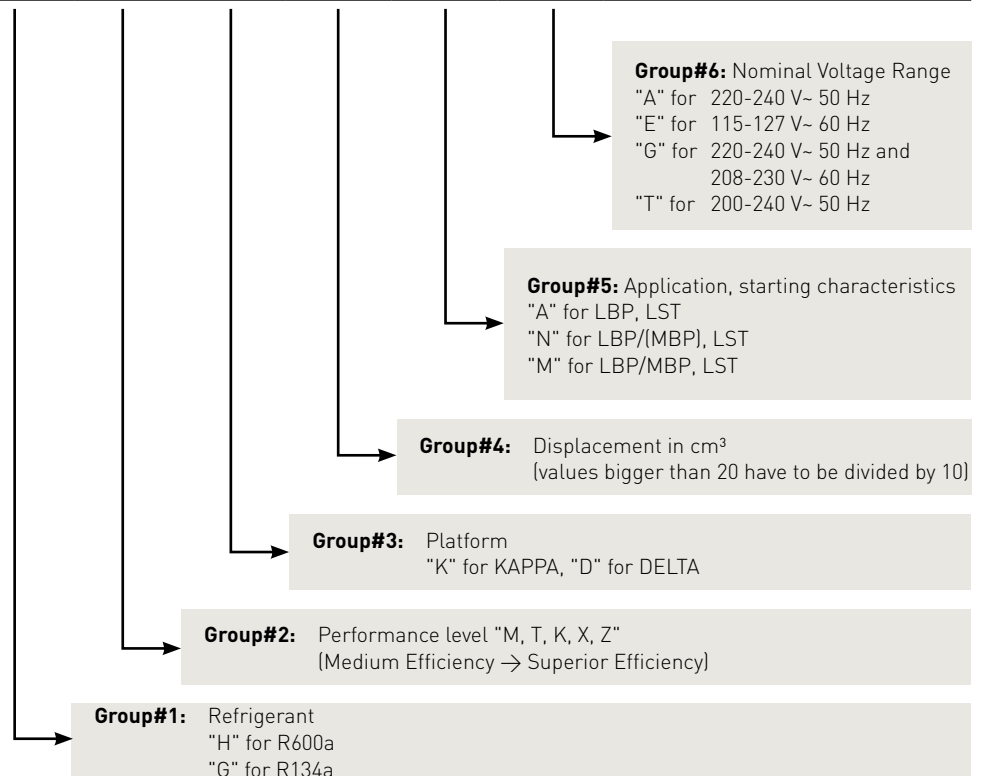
**Group#6:** Nominal Voltage Range
"A" for 220-240 V~ 50 Hz
"E" for 115-127 V~ 60 Hz
"G" for 220-240 V~ 50 Hz and 208-230 V~ 60 Hz
"T" for 200-240 V~ 50 Hz

**Group#5:** Application, starting characteristics
"A" for LBP, LST
"N" for LBP/(MBP), LST
"M" for LBP/MBP, LST

**Group#4:** Displacement in $cm^3$
(values bigger than 20 have to be divided by 10)

**Group#3:** Platform
"K" for KAPPA, "D" for DELTA

**Group#2:** Performance level "M, T, K, X, Z"
(Medium Efficiency $\rightarrow$ Superior Efficiency)

**Group#1:** Refrigerant
"H" for R600a
"G" for R134a